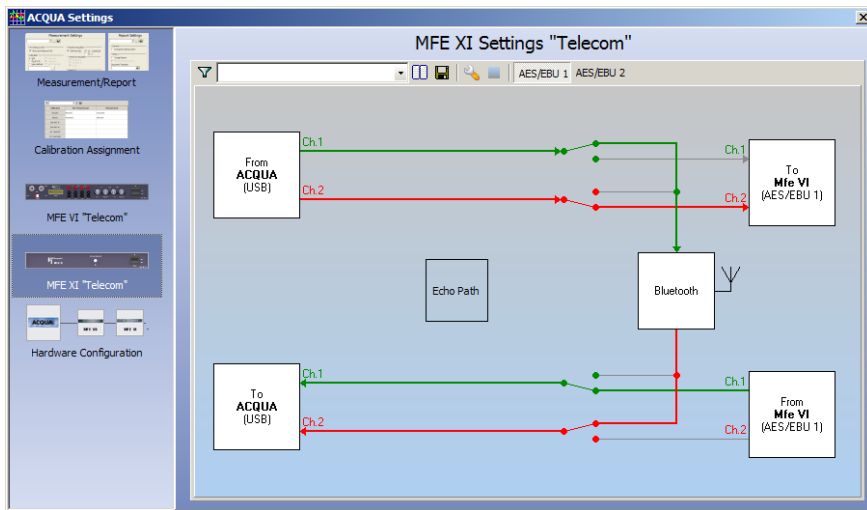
ACQUA Settings

Measurement/Report

Calibration Assignment

MFE VI "Telecom"

MFE XI "Telecom"

ACQUA

Hardware Configuration

MFE XI Settings "Telecom"

AES/EBU 1 AES/EBU 2

From
ACQUA
(USB)

Ch.1

Ch.2

Ch.1

Ch.2

To
Mfe VI
(AES/EBU 1)

Echo Path

Bluetooth

To
ACQUA
(USB)

Ch.1

Ch.2

Ch.1

Ch.2

From
Mfe VI
(AES/EBU 1)